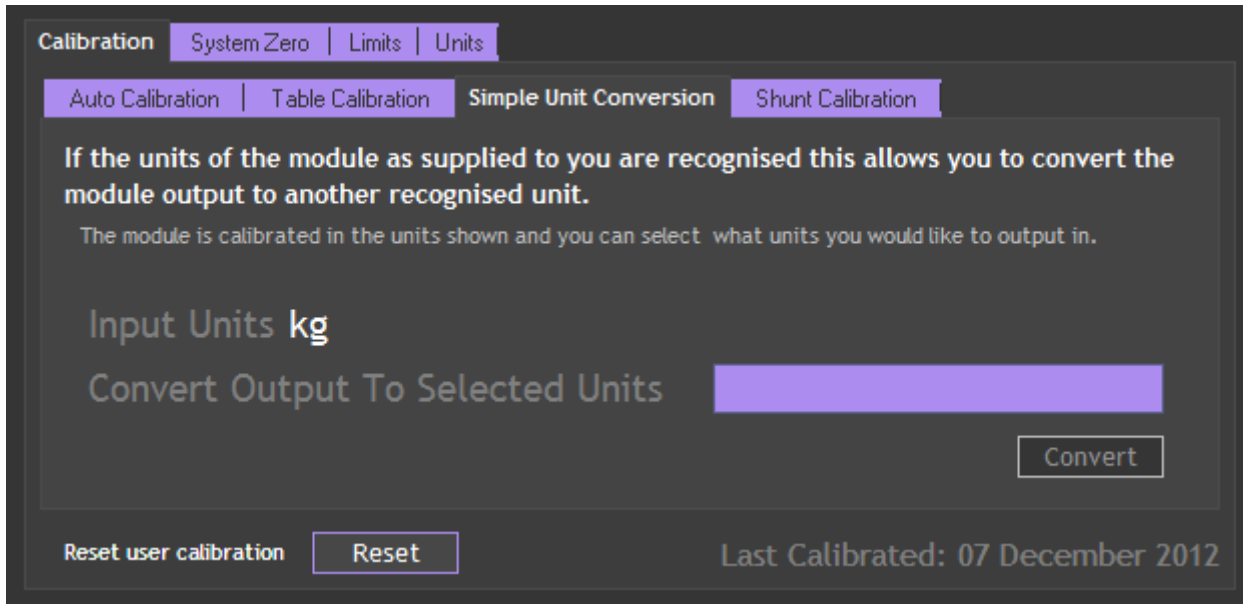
Calibration | System Zero | Limits | Units

Auto Calibration | Table Calibration | Simple Unit Conversion | Shunt Calibration

If the units of the module as supplied to you are recognised this allows you to convert the module output to another recognised unit.

The module is calibrated in the units shown and you can select what units you would like to output in.

Input Units kg

Convert Output To Selected Units

Convert

Reset user calibration

Reset

Last Calibrated: 07 December 2012